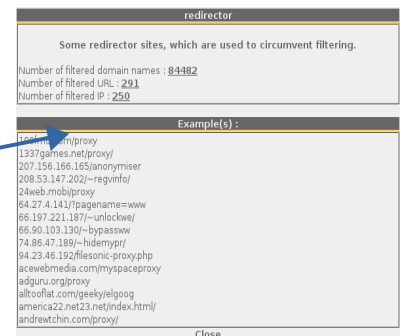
redirector

Some redirector sites, which are used to circumvent filtering.

Number of filtered domain names : 84482
Number of filtered URL : 291
Number of filtered IP : 250

Example(s) :

1001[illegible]m/proxy
1337games.net/proxy/
207.156.166.165/anonymiser
208.53.147.202/~regvinfo/
24web.mobi/proxy
64.27.4.141/?pagename=www
66.197.221.187/~unlockwe/
66.90.103.130/~bypassww
74.86.47.189/~hidemypr/
94.23.46.192/filesonic-proxy.php
acewebmedia.com/myspaceproxy
adguru.org/proxy
alltooflat.com/geeky/elgoog
america22.net23.net/index.html/
andrewtchin.com/proxy/

Close